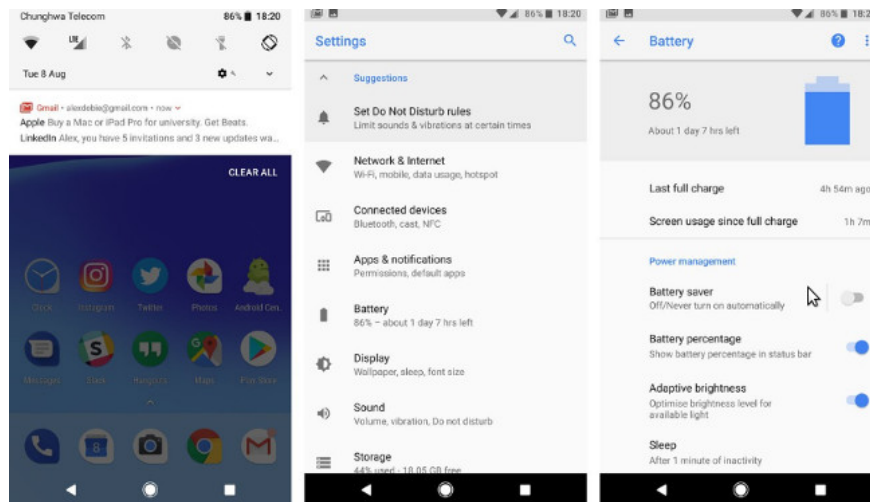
Chunghwa Telecom 86% 18:20

LTE

Tue 8 Aug

Gmail • alexdebie@gmail.com • now

Apple Buy a Mac or iPad Pro for university. Get Beats.

LinkedIn Alex, you have 5 invitations and 3 new updates wa...

CLEAR ALL

Clock Instagram Twitter Photos Android Cen...

Messages Slack Hangouts Maps Play Store

86% 18:20

Settings

Suggestions

Set Do Not Disturb rules
Limit sounds & vibrations at certain times

Network & Internet
Wi-Fi, mobile, data usage, hotspot

Connected devices
Bluetooth, cast, NFC

Apps & notifications
Permissions, default apps

Battery
86% – about 1 day 7 hrs left

Display
Wallpaper, sleep, font size

Sound
Volume, vibration, Do not disturb

Storage
44% used - 18.05 GB free

86% 18:2

Battery

86%
About 1 day 7 hrs left

Last full charge 4h 54m ago

Screen usage since full charge 1h 7m

Power management

Battery saver
Off/Never turn on automatically

Battery percentage
Show battery percentage in status bar

Adaptive brightness
Optimise brightness level for available light

Sleep
After 1 minute of inactivity